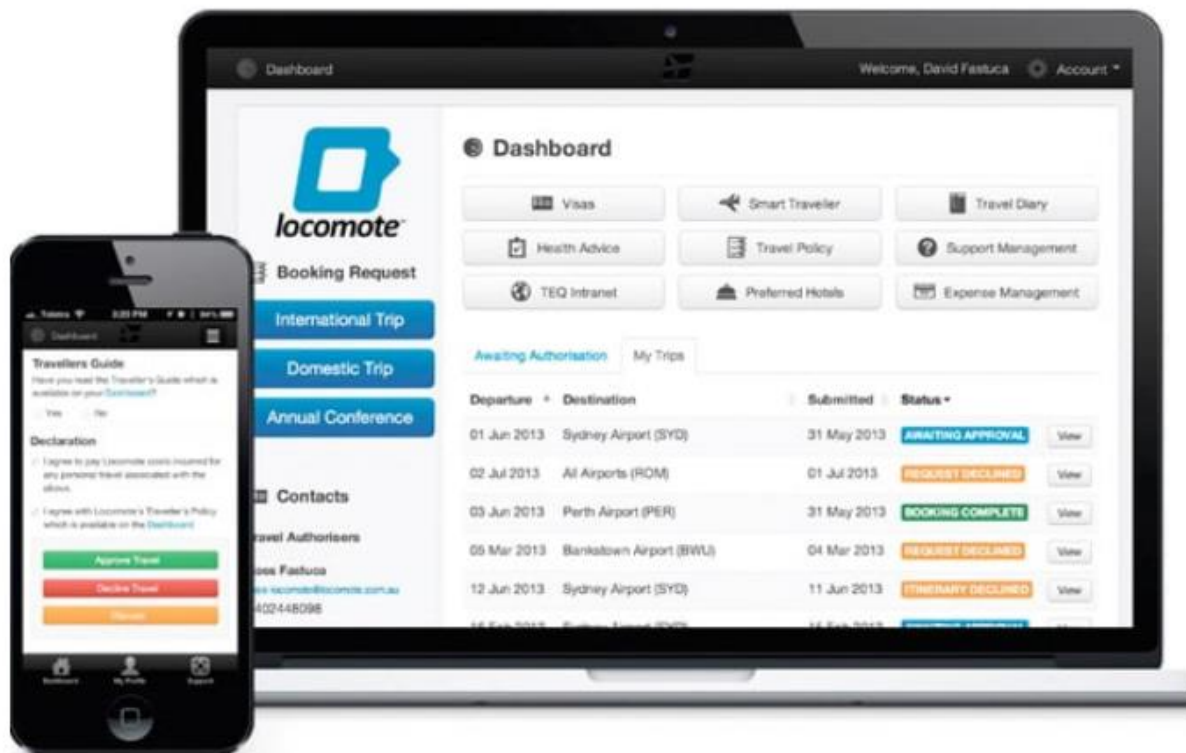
Dashboard

Welcome, David Fastuca Account

locomote

Booking Request

International Trip

Domestic Trip

Annual Conference

Contacts

ravel Authorisers

oss Fastuca

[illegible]locomote.com.au

402448098

Dashboard

Visas

Smart Traveller

Travel Diary

Health Advice

Travel Policy

Support Management

TEQ Intranet

Preferred Hotels

Expense Management

Awaiting Authorisation

My Trips

| Departure | Destination | Submitted | Status | |
|---|---|---|---|---|
| 01 Jun 2013 | Sydney Airport (SYD) | 31 May 2013 | AWAITING APPROVAL | View |
| 02 Jul 2013 | All Airports (ROM) | 01 Jul 2013 | REQUEST DECLINED | View |
| 03 Jun 2013 | Perth Airport (PER) | 31 May 2013 | BOOKING COMPLETE | View |
| 05 Mar 2013 | Bankstown Airport (BWU) | 04 Mar 2013 | REQUEST DECLINED | View |
| 12 Jun 2013 | Sydney Airport (SYD) | 11 Jun 2013 | ITINERARY DECLINED | View |

Telstra 3:23 PM

Dashboard

Travellers Guide

Have you read the Traveller's Guide which is available on your Dashboard?

Yes No

Declaration

I agree to pay Locomote costs incurred for any personal travel associated with the above.

I agree with Locomote's Traveller's Policy which is available on the Dashboard

Approve Travel

Decline Travel

Discuss

Dashboard My Profile Support